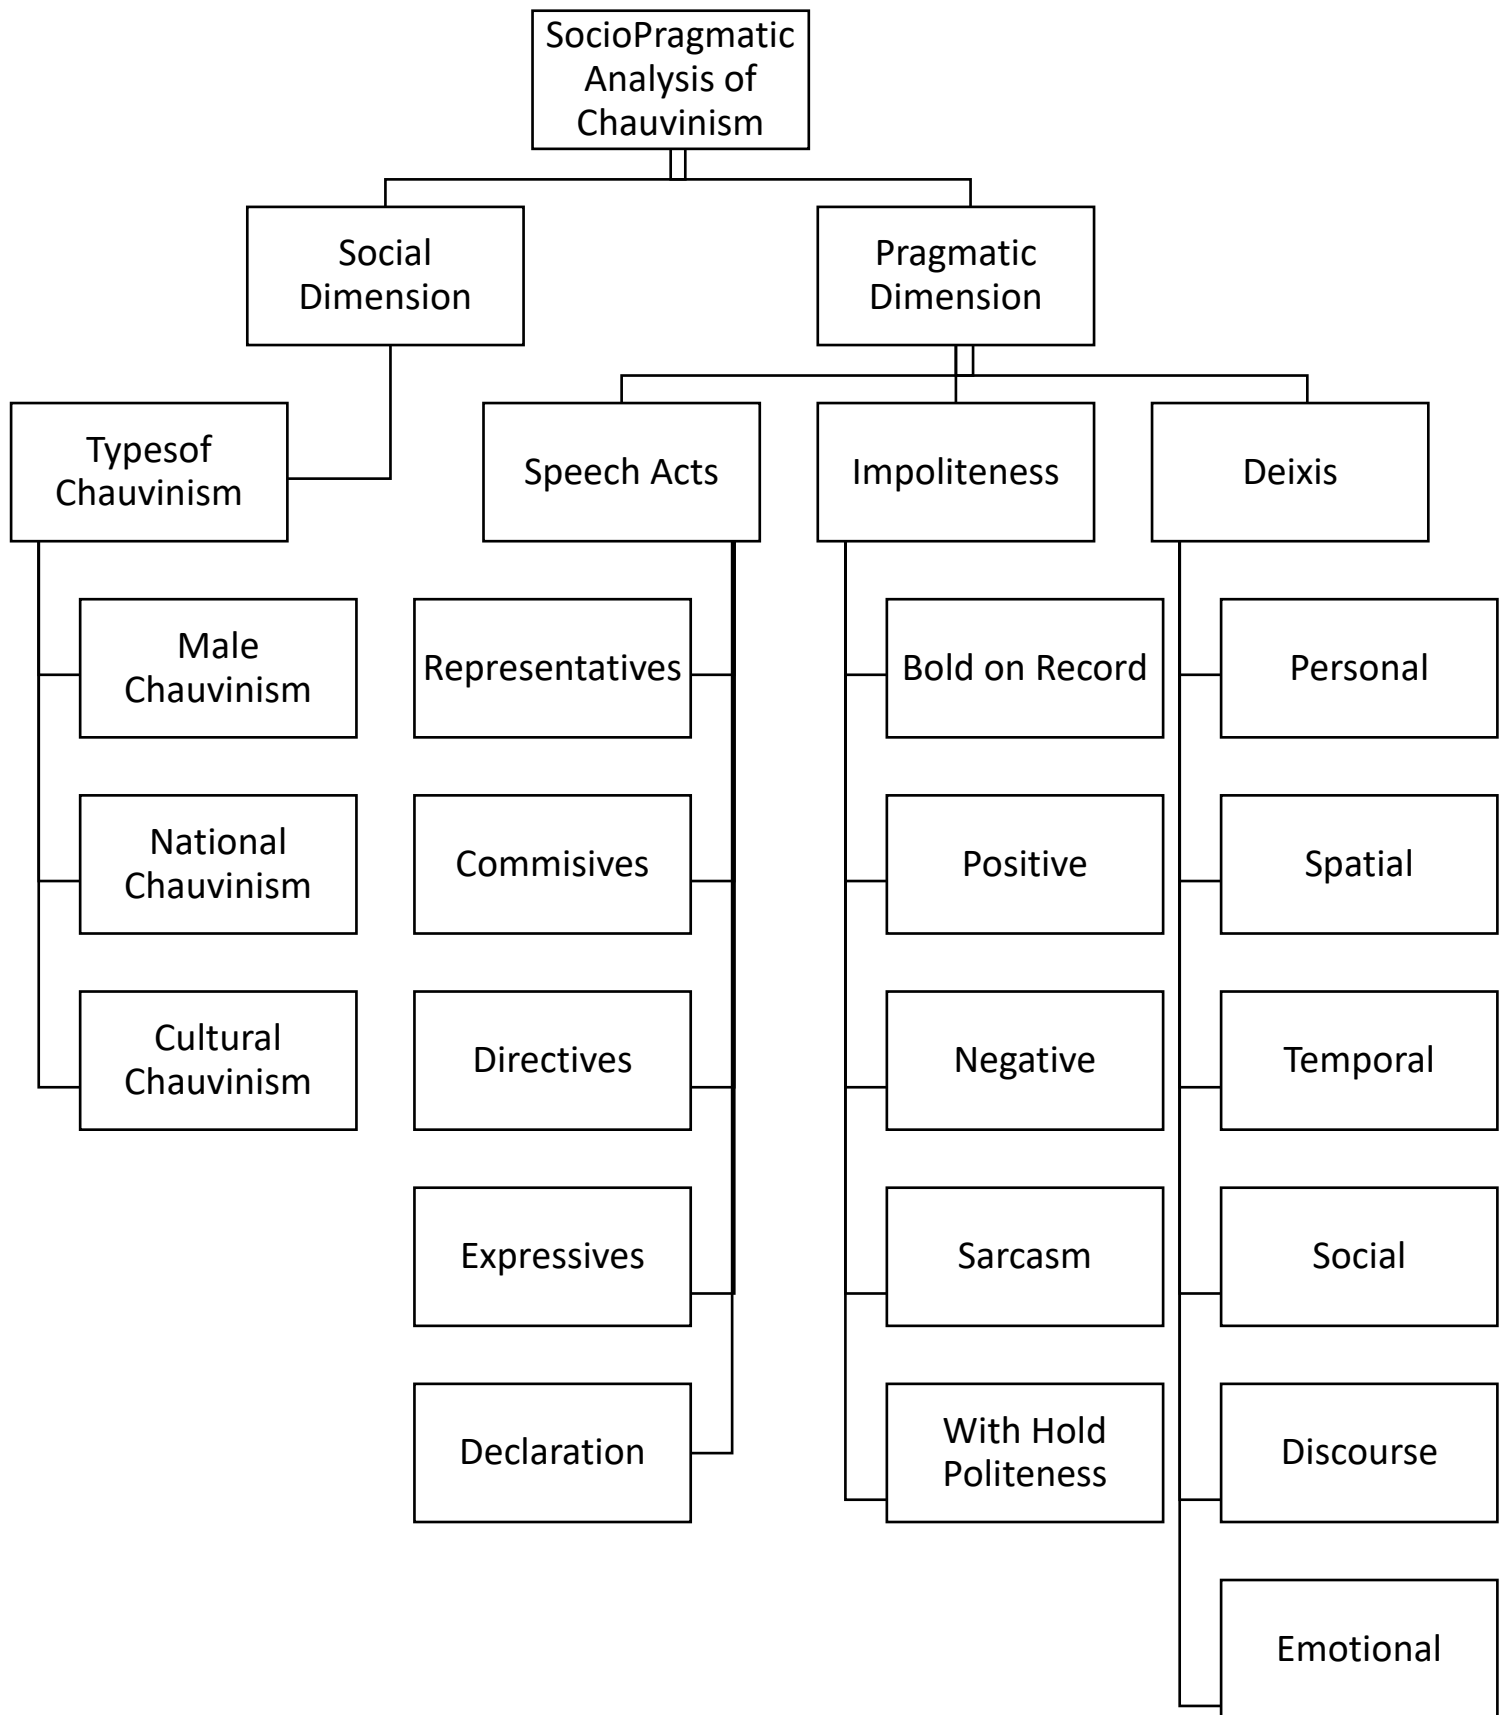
SocioPragmatic Analysis of Chauvinism

Social Dimension

Pragmatic Dimension

Typesof Chauvinism

Male Chauvinism

National Chauvinism

Cultural Chauvinism

Speech Acts

Representatives

Commisives

Directives

Expressives

Declaration

Impoliteness

Bold on Record

Positive

Negative

Sarcasm

With Hold Politeness

Deixis

Personal

Spatial

Temporal

Social

Discourse

Emotional